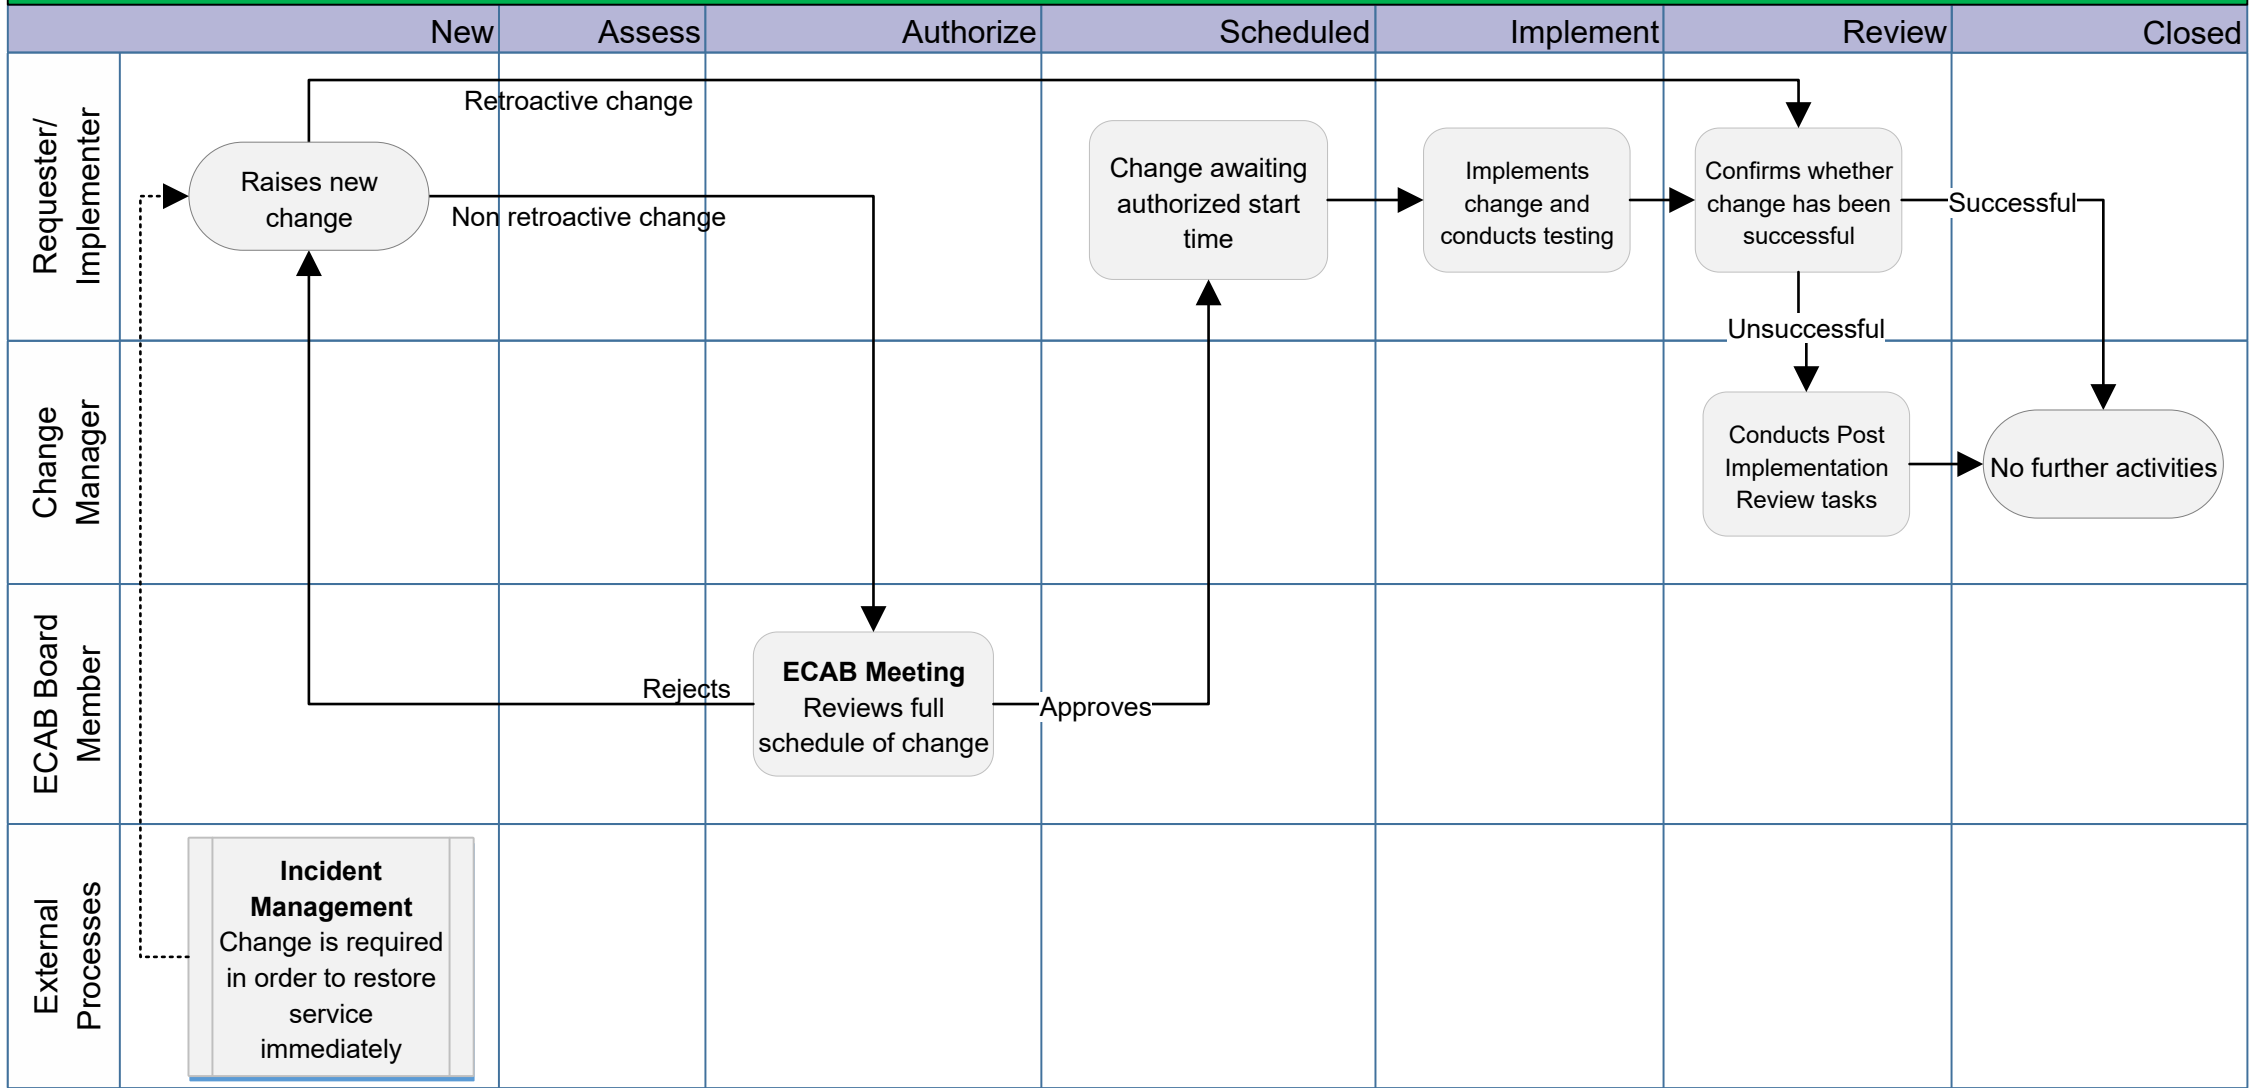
New | Assess | Authorize | Scheduled | Implement | Review | Closed

Requester/ Implementer

Retroactive change

Raises new change

Non retroactive change

Change awaiting authorized start time

Implements change and conducts testing

Confirms whether change has been successful

Successful

Unsuccessful

Change Manager

Conducts Post Implementation Review tasks

No further activities

ECAB Board Member

Rejects

**ECAB Meeting**
Reviews full schedule of change

Approves

External Processes

**Incident Management**
Change is required in order to restore service immediately